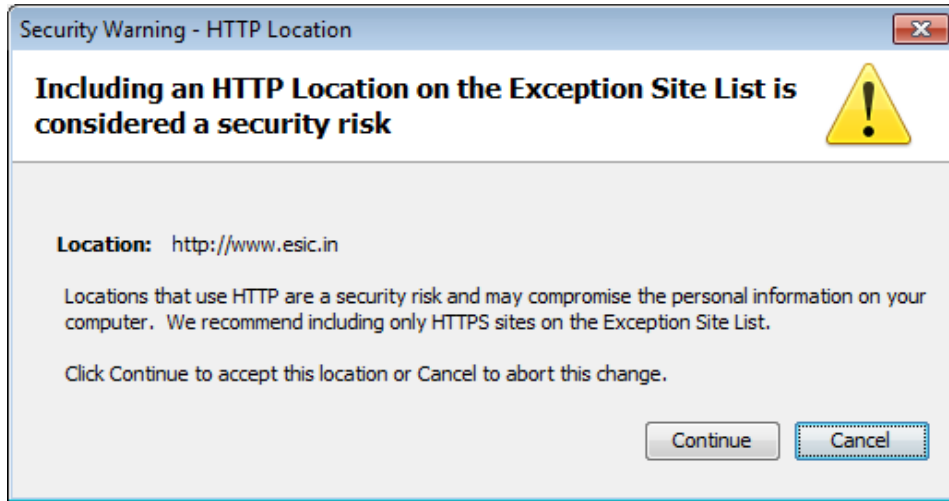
Security Warning - HTTP Location

Including an HTTP Location on the Exception Site List is considered a security risk

Location: http://www.esic.in

Locations that use HTTP are a security risk and may compromise the personal information on your computer. We recommend including only HTTPS sites on the Exception Site List.

Click Continue to accept this location or Cancel to abort this change.

Continue

Cancel